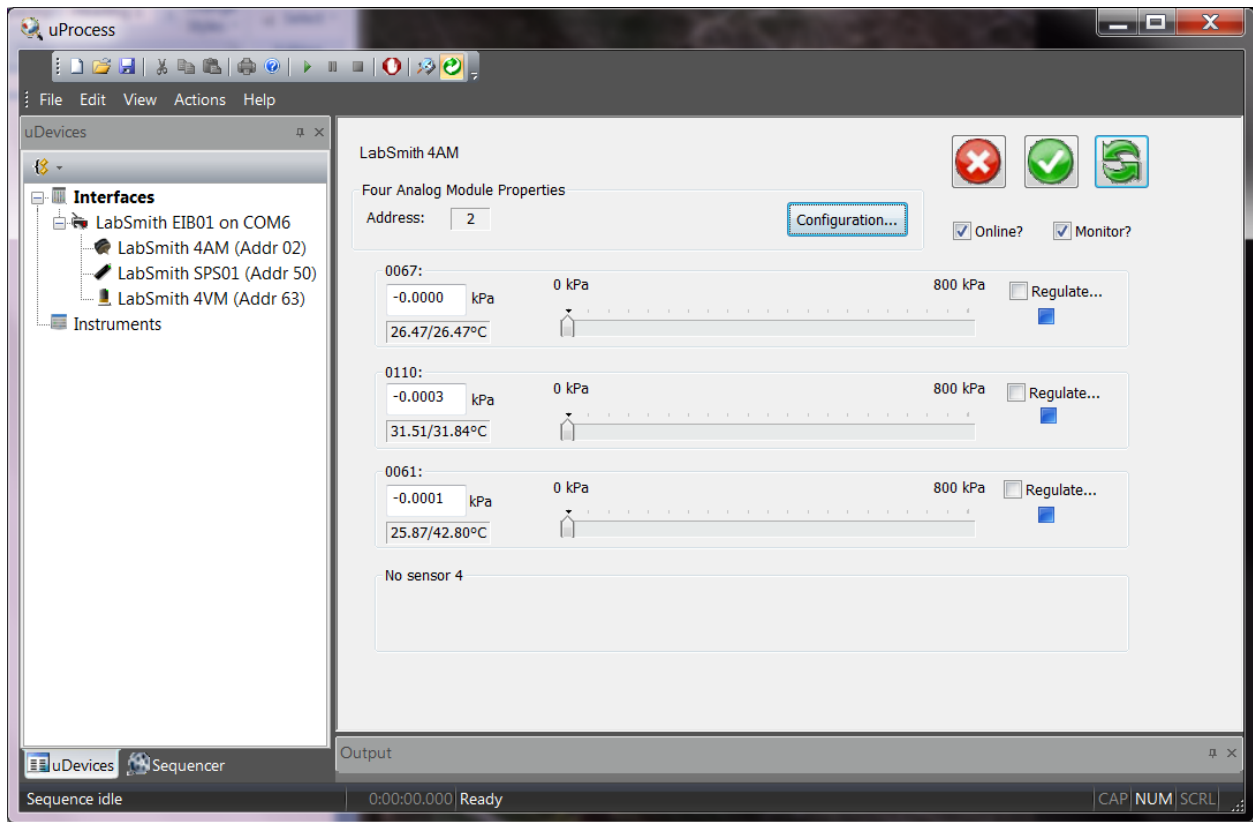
uProcess

File Edit View Actions Help

uDevices

Interfaces
LabSmith EIB01 on COM6
LabSmith 4AM (Addr 02)
LabSmith SPS01 (Addr 50)
LabSmith 4VM (Addr 63)
Instruments

LabSmith 4AM

Four Analog Module Properties
Address: 2
Configuration...

Online? Monitor?

0067:
-0.0000 kPa
26.47/26.47°C
0 kPa 800 kPa
Regulate...

0110:
-0.0003 kPa
31.51/31.84°C
0 kPa 800 kPa
Regulate...

0061:
-0.0001 kPa
25.87/42.80°C
0 kPa 800 kPa
Regulate...

No sensor 4

uDevices Sequencer

Output

Sequence idle 0:00:00.000 Ready CAP NUM SCRL